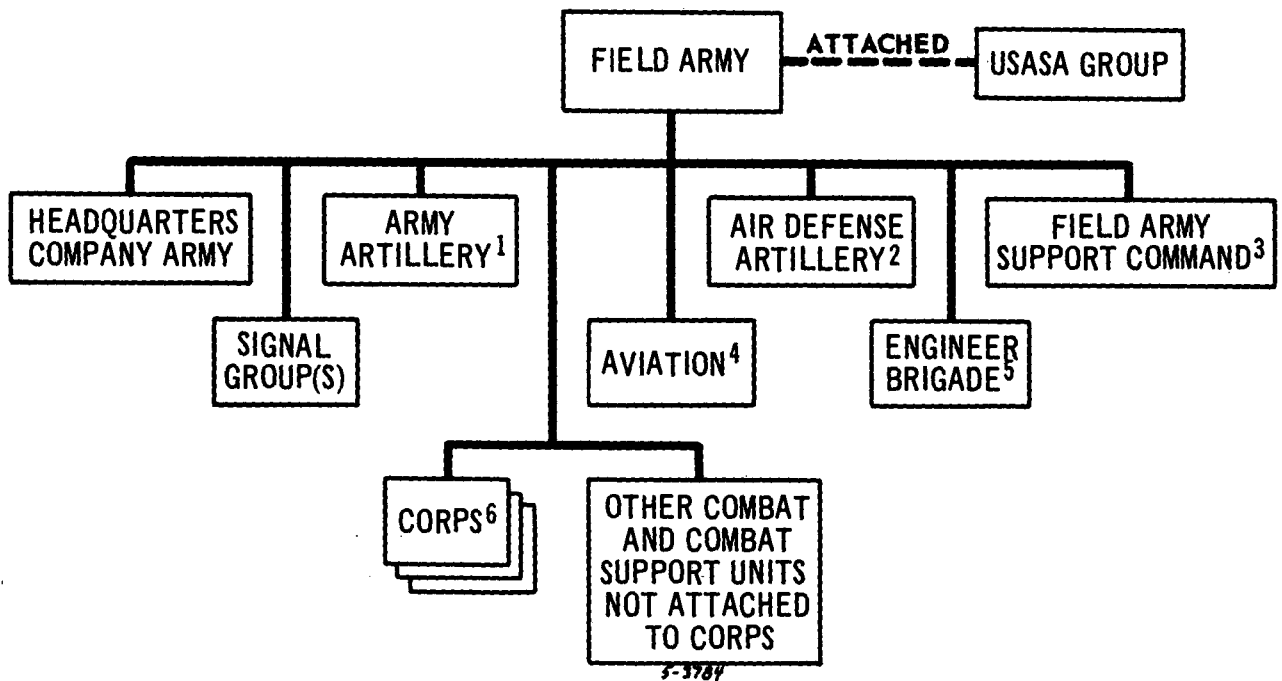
FIELD ARMY

ATTACHED

USASA GROUP

HEADQUARTERS COMPANY ARMY

ARMY ARTILLERY$^1$

AIR DEFENSE ARTILLERY$^2$

FIELD ARMY SUPPORT COMMAND$^3$

SIGNAL GROUP(S)

AVIATION$^4$

ENGINEER BRIGADE$^5$

CORPS$^6$

OTHER COMBAT AND COMBAT SUPPORT UNITS NOT ATTACHED TO CORPS

5-3784